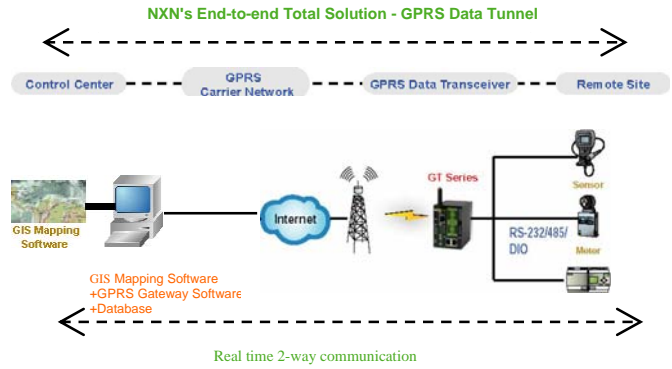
NXN's End-to-end Total Solution - GPRS Data Tunnel

Control Center

GPRS Carrier Network

GPRS Data Transceiver

Remote Site

GIS Mapping Software

Internet

GT Series

RS-232/485/ DIO

Sensor

Motor

GIS Mapping Software +GPRS Gateway Software +Database

Real time 2-way communication